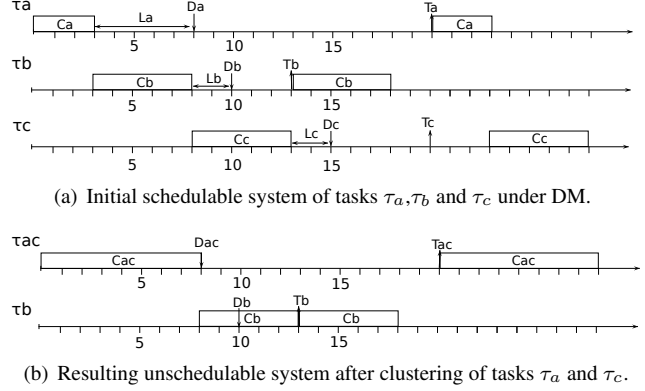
τa
Ca
La
Da
Ta
Ca
5
10
15

τb
Cb
Lb
Db
Tb
Cb
5
10
15

τc
Cc
Lc
Dc
Tc
Cc
5
10
15

(a) Initial schedulable system of tasks $\tau_a$,$\tau_b$ and $\tau_c$ under DM.

τac
Dac
Tac
Cac
Cac
5
10
15

τb
Db
Tb
Cb
Cb
5
10
15

(b) Resulting unschedulable system after clustering of tasks $\tau_a$ and $\tau_c$.